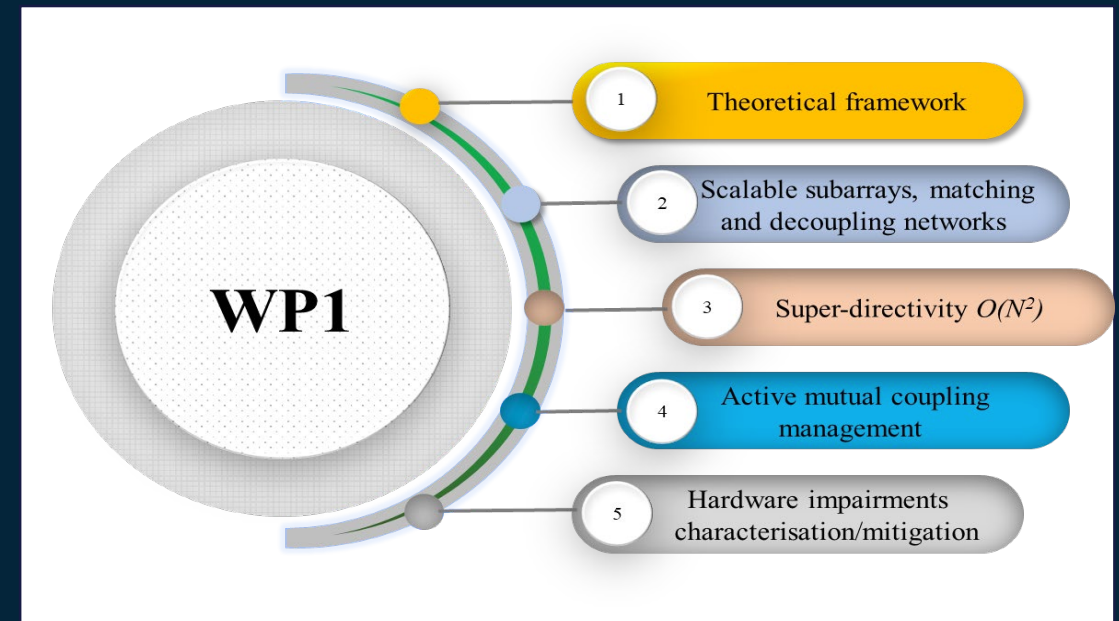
WP1

1 Theoretical framework

2 Scalable subarrays, matching and decoupling networks

3 Super-directivity $O(N^2)$

4 Active mutual coupling management

5 Hardware impairments characterisation/mitigation